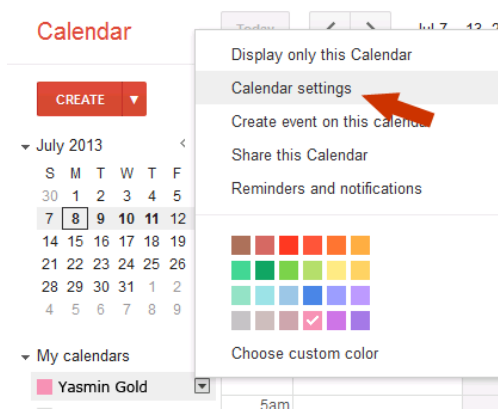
Calendar

Today

Jul 7 – 13, 2

CREATE

July 2013

| S | M | T | W | T | F |
|---|---|---|---|---|---|
| 30 | 1 | 2 | 3 | 4 | 5 |
| 7 | 8 | 9 | 10 | 11 | 12 |
| 14 | 15 | 16 | 17 | 18 | 19 |
| 21 | 22 | 23 | 24 | 25 | 26 |
| 28 | 29 | 30 | 31 | 1 | 2 |
| 4 | 5 | 6 | 7 | 8 | 9 |

My calendars

Yasmin Gold

5am

Display only this Calendar

Calendar settings

Create event on this calendar

Share this Calendar

Reminders and notifications

Choose custom color